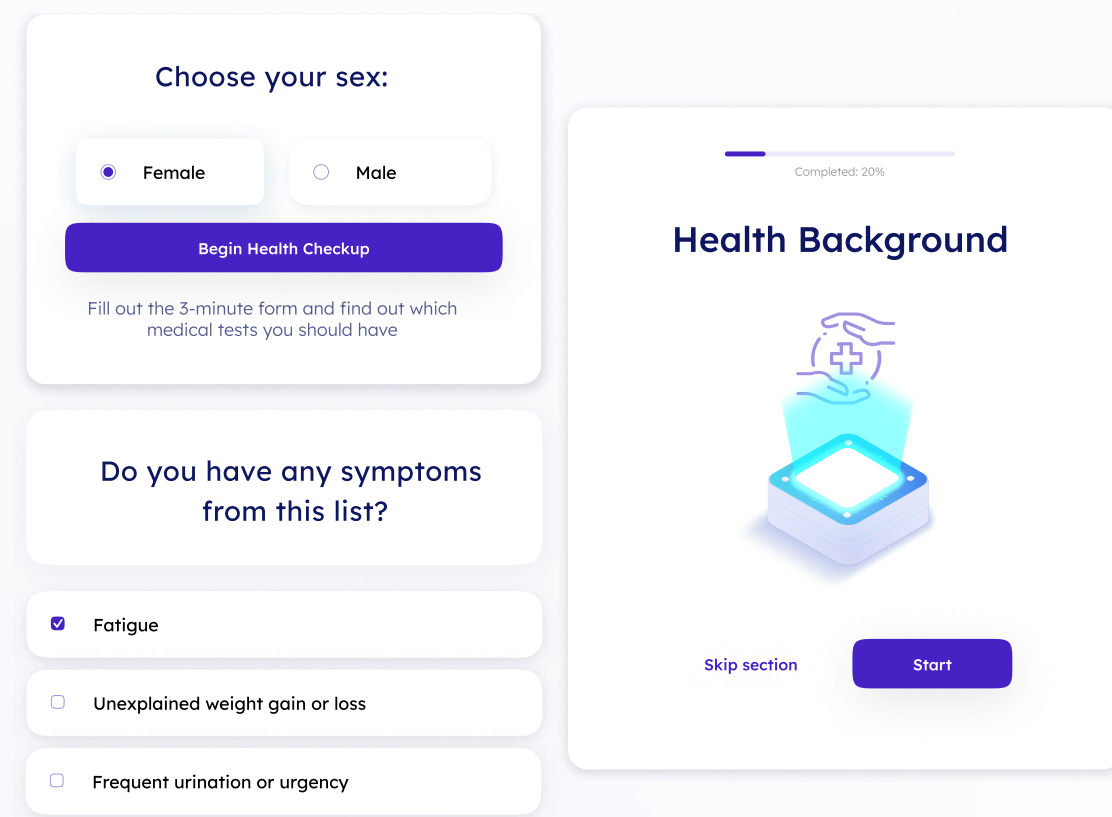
Choose your sex:

Female

Male

Begin Health Checkup

Fill out the 3-minute form and find out which medical tests you should have

Do you have any symptoms from this list?

Fatigue

Unexplained weight gain or loss

Frequent urination or urgency

Completed: 20%

Health Background

Skip section

Start